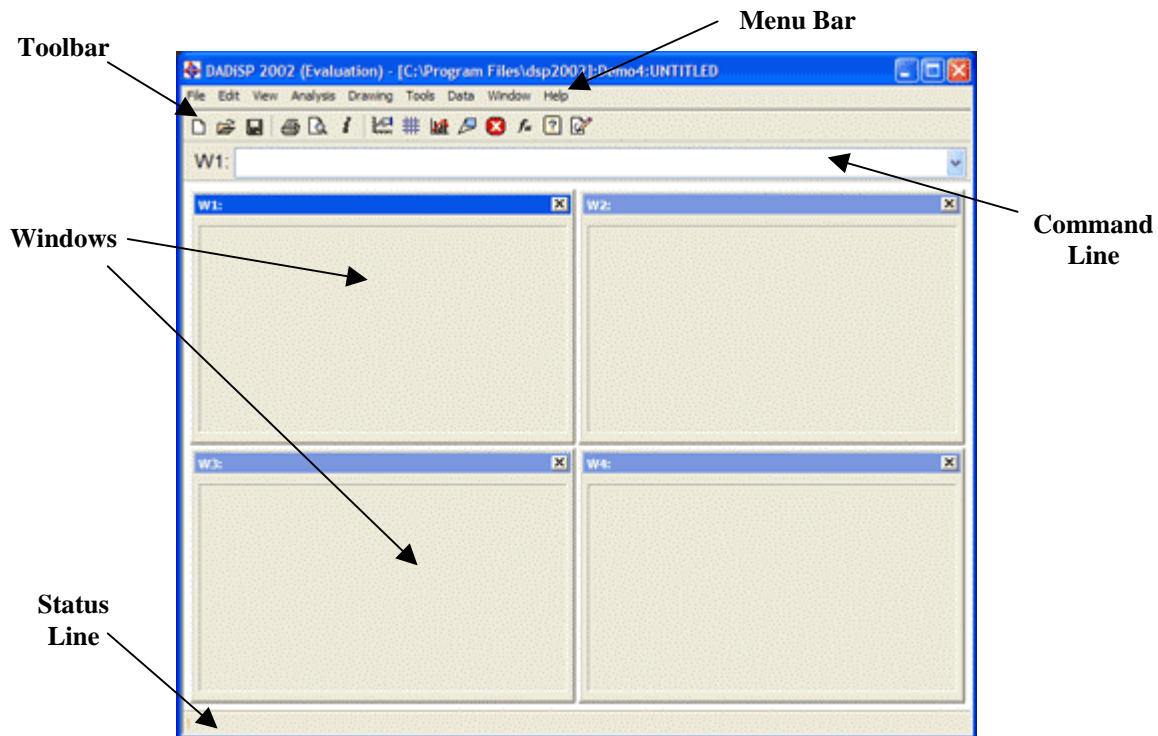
Menu Bar

Toolbar

DADiSP 2002 (Evaluation) - [C:\Program Files\dsp2002]:Demo4:UNTITLED

File Edit View Analysis Drawing Tools Data Window Help

W1:

Command Line

Windows

W1:

W2:

W3:

W4:

Status Line